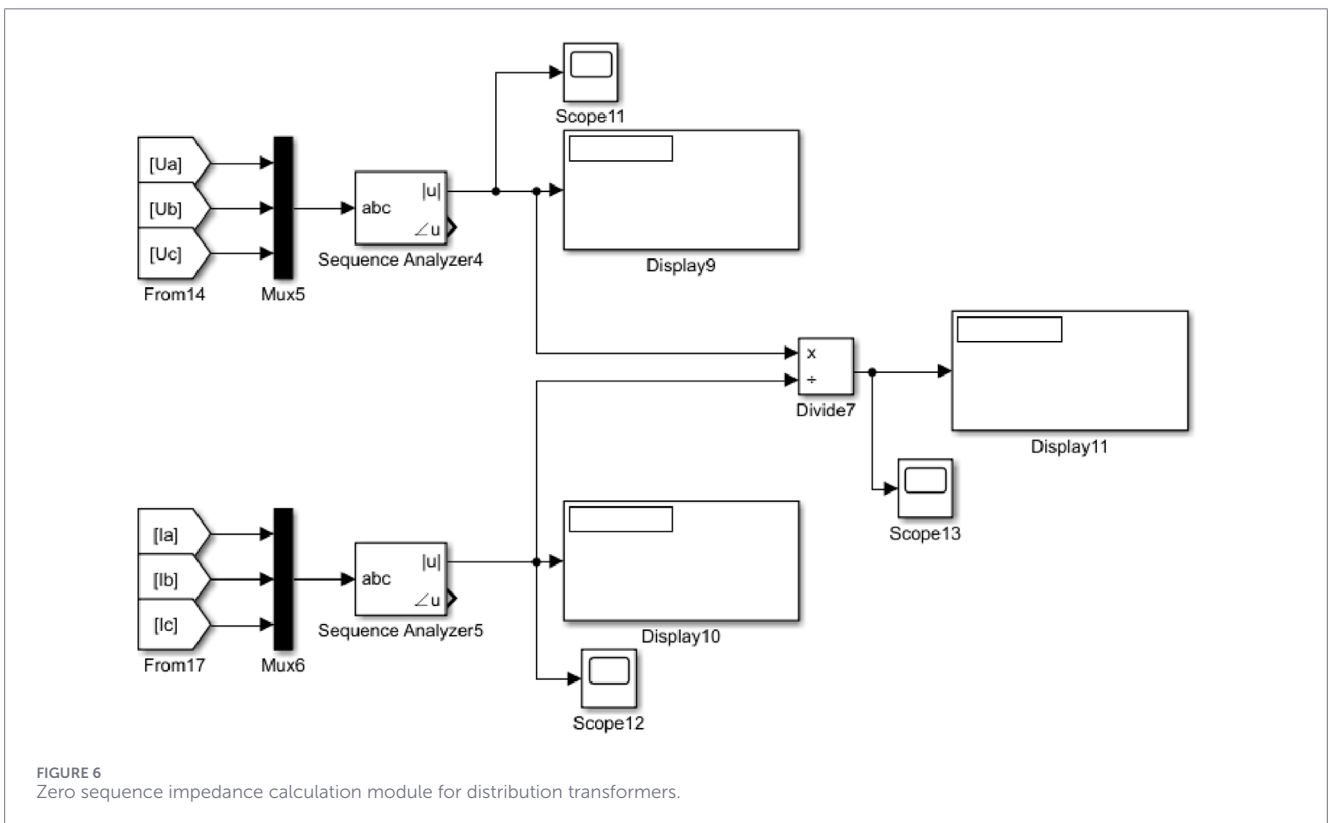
Scope11

[Ua]

[Ub]

[Uc]

From14

Mux5

abc

|u|

$\angle$u

Sequence Analyzer4

Display9

x

÷

Divide7

Display11

Scope13

[Ia]

[Ib]

[Ic]

From17

Mux6

abc

|u|

$\angle$u

Sequence Analyzer5

Display10

Scope12

FIGURE 6
Zero sequence impedance calculation module for distribution transformers.